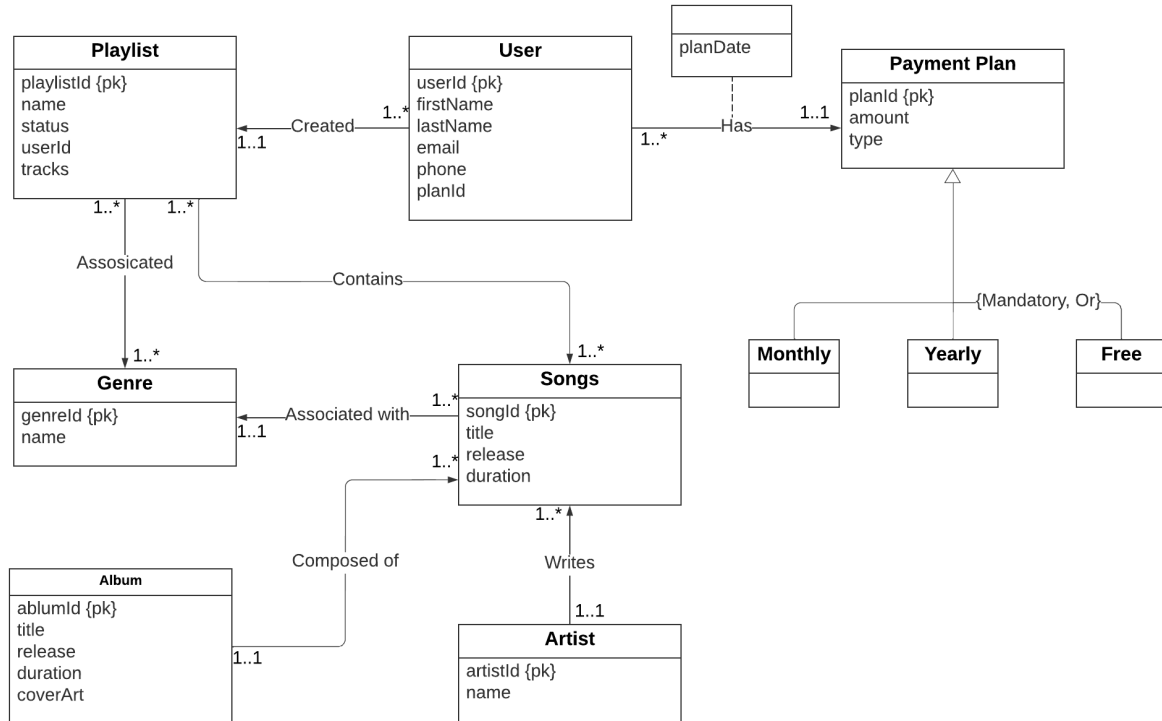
Playlist
playlistId {pk}
name
status
userId
tracks

User
userId {pk}
firstName
lastName
email
phone
planId

planDate

Payment Plan
planId {pk}
amount
type

1..*
Created
1..1

1..*
Has
1..1

1..*
1..*
Assosicated
Contains
1..*
1..*

{Mandatory, Or}

Monthly

Yearly

Free

Genre
genreId {pk}
name

Associated with
1..*
1..1

Songs
songId {pk}
title
release
duration

1..*
1..*

Composed of

Writes
1..1

Album
ablumId {pk}
title
release
duration
coverArt

1..1

Artist
artistId {pk}
name